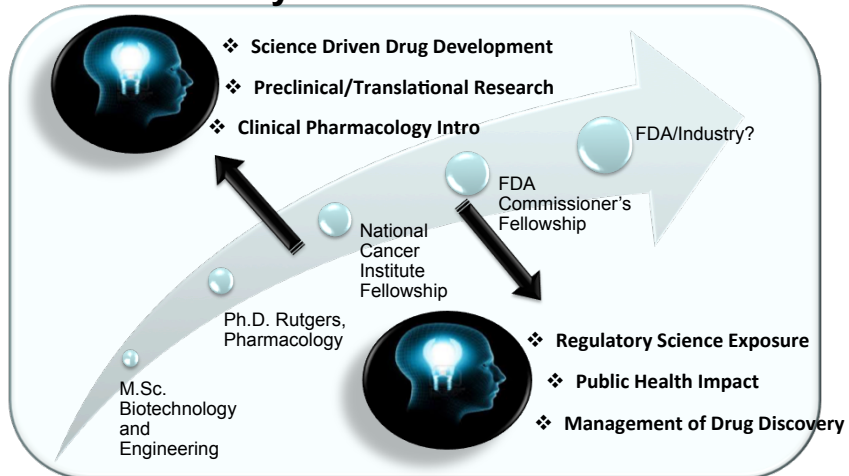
❖ Science Driven Drug Development

❖ Preclinical/Translational Research

❖ Clinical Pharmacology Intro

FDA/Industry?

FDA Commissioner's Fellowship

National Cancer Institute Fellowship

Ph.D. Rutgers, Pharmacology

M.Sc. Biotechnology and Engineering

❖ Regulatory Science Exposure

❖ Public Health Impact

❖ Management of Drug Discovery